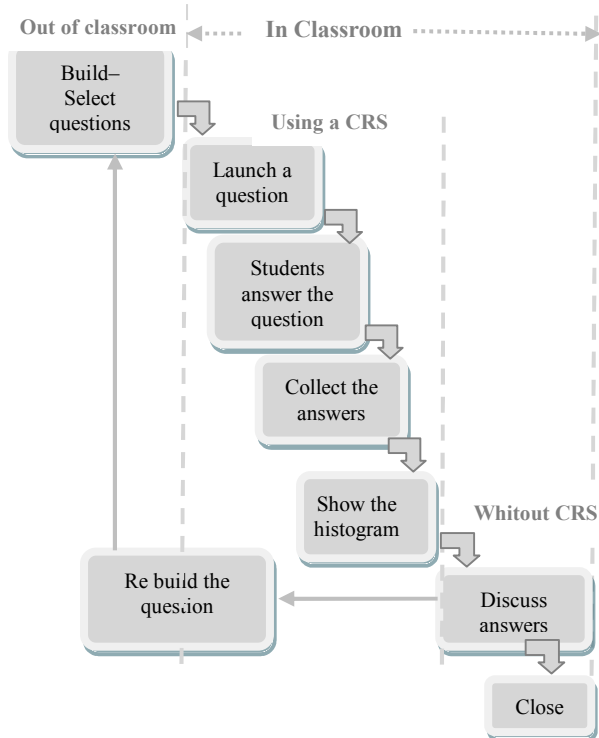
Out of classroom

In Classroom

Build–
Select
questions

Using a CRS

Launch a
question

Students
answer the
question

Collect the
answers

Show the
histogram

Whitout CRS

Re build the
question

Discuss
answers

Close